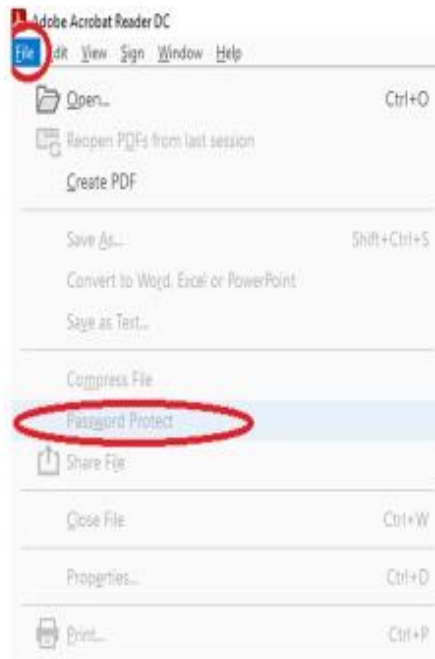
Adobe Acrobat Reader DC

File Edit View Sign Window Help

Open... Ctrl+O

Reopen PDFs from last session

Create PDF

Save As... Shift+Ctrl+S

Convert to Word, Excel or PowerPoint

Save as Text...

Compress File

Password Protect

Share File

Close File Ctrl+W

Properties... Ctrl+D

Print... Ctrl+P